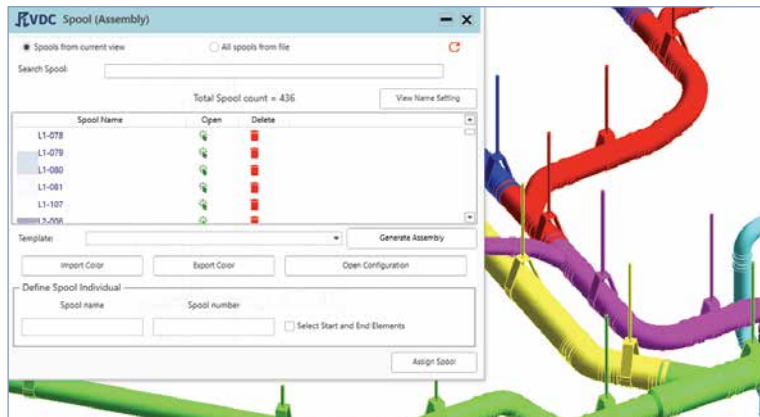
VDC Spool (Assembly)

Spools from current view
All spools from file

Search Spool:

Total Spool count = 436

View Name Setting

| Spool Name | Open | Delete |
|---|---|---|
| L1-078 | | |
| L1-079 | | |
| L1-080 | | |
| L1-081 | | |
| L1-107 | | |
| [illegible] | | |

Template:

Generate Assembly

Import Color
Export Color
Open Configuration

Define Spool Individual

Spool name
Spool number

Select Start and End Elements

Assign Spool